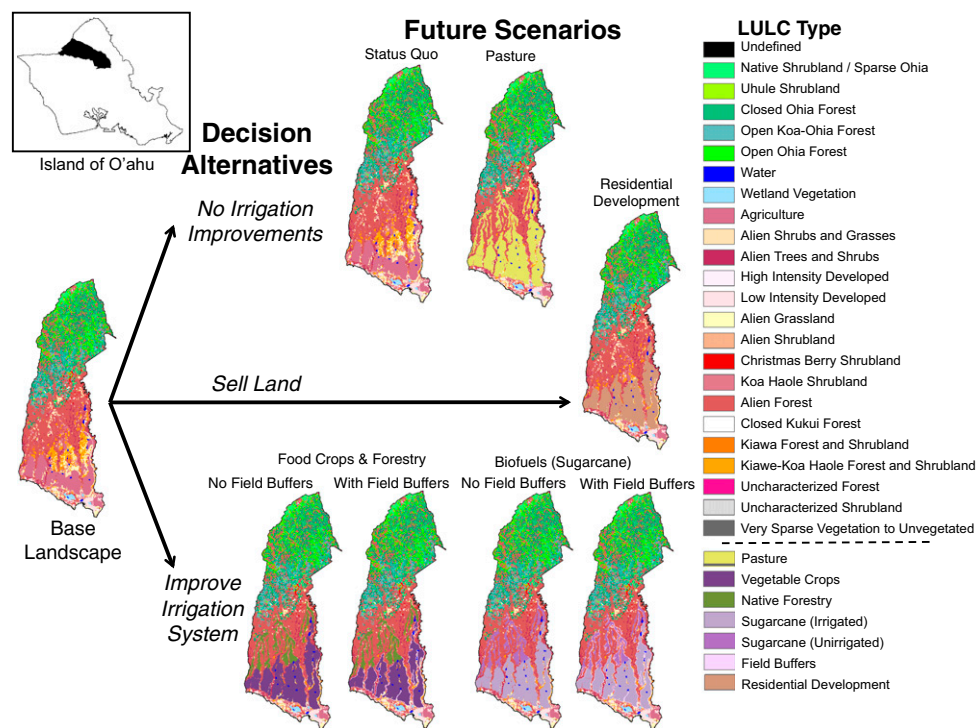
Island of O'ahu

Decision Alternatives

Future Scenarios

Status Quo

Pasture

No Irrigation Improvements

Residential Development

Base Landscape

Sell Land

Food Crops & Forestry

Biofuels (Sugarcane)

No Field Buffers

With Field Buffers

No Field Buffers

With Field Buffers

Improve Irrigation System

LULC Type

Undefined

Native Shrubland / Sparse Ohia

Uhule Shrubland

Closed Ohia Forest

Open Koa-Ohia Forest

Open Ohia Forest

Water

Wetland Vegetation

Agriculture

Alien Shrubs and Grasses

Alien Trees and Shrubs

High Intensity Developed

Low Intensity Developed

Alien Grassland

Alien Shrubland

Christmas Berry Shrubland

Koa Haole Shrubland

Alien Forest

Closed Kukui Forest

Kiawa Forest and Shrubland

Kiawe-Koa Haole Forest and Shrubland

Uncharacterized Forest

Uncharacterized Shrubland

Very Sparse Vegetation to Unvegetated

Pasture

Vegetable Crops

Native Forestry

Sugarcane (Irrigated)

Sugarcane (Unirrigated)

Field Buffers

Residential Development